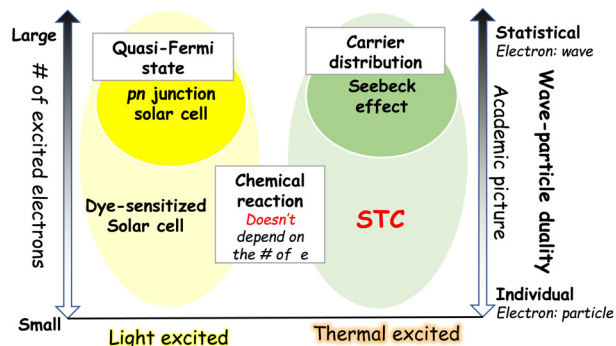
Large

# of excited electrons

Small

Quasi-Fermi state

*pn* junction solar cell

Dye-sensitized Solar cell

Chemical reaction
Doesn't depend on the # of e

Carrier distribution

Seebeck effect

STC

Statistical
*Electron: wave*

Wave-particle duality

Academic picture

Individual
*Electron: particle*

Light excited

Thermal excited